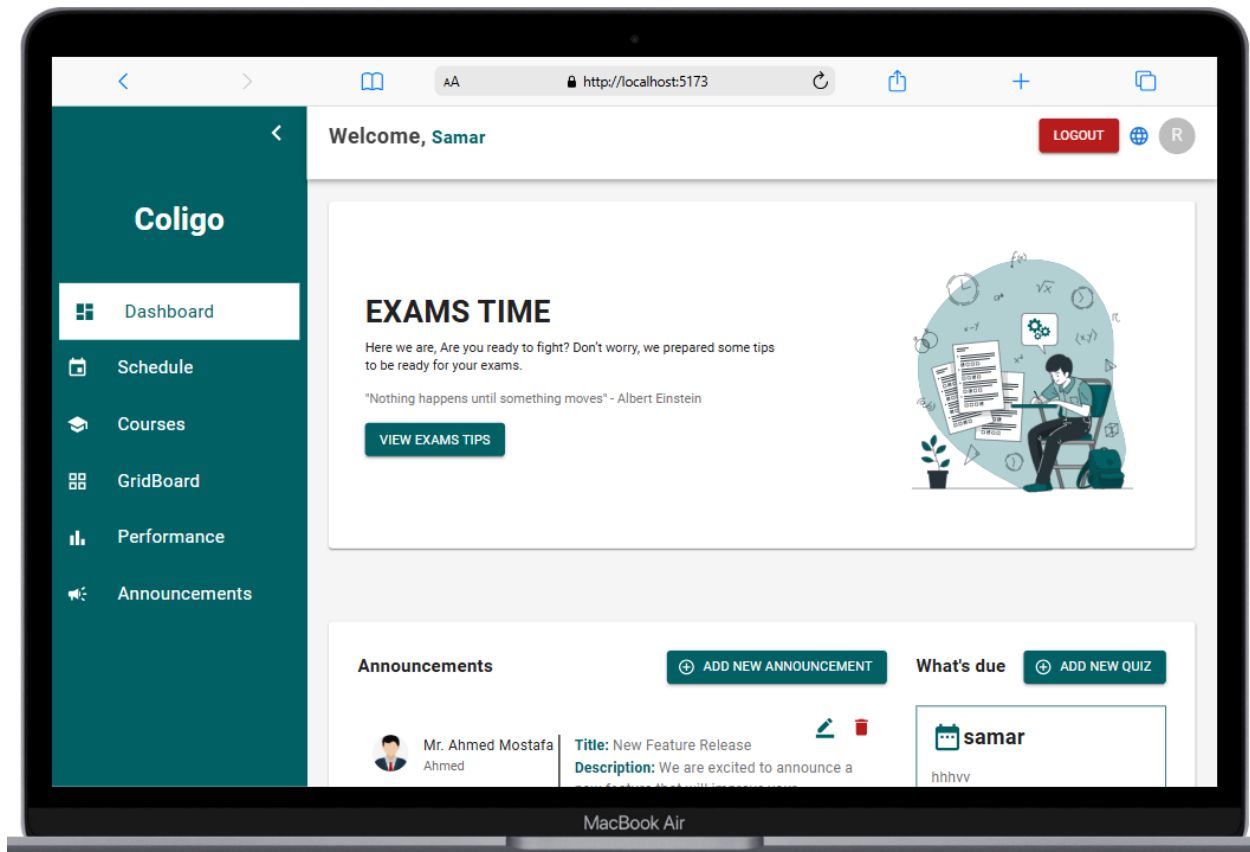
AA http://localhost:5173

Coligo

Dashboard
Schedule
Courses
GridBoard
Performance
Announcements

Welcome, Samar

LOGOUT

R

EXAMS TIME

Here we are, Are you ready to fight? Don't worry, we prepared some tips to be ready for your exams.

"Nothing happens until something moves" - Albert Einstein

VIEW EXAMS TIPS

Announcements

ADD NEW ANNOUNCEMENT

What's due

ADD NEW QUIZ

Mr. Ahmed Mostafa
Ahmed

Title: New Feature Release
Description: We are excited to announce a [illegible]

samar
hhhvv

MacBook Air